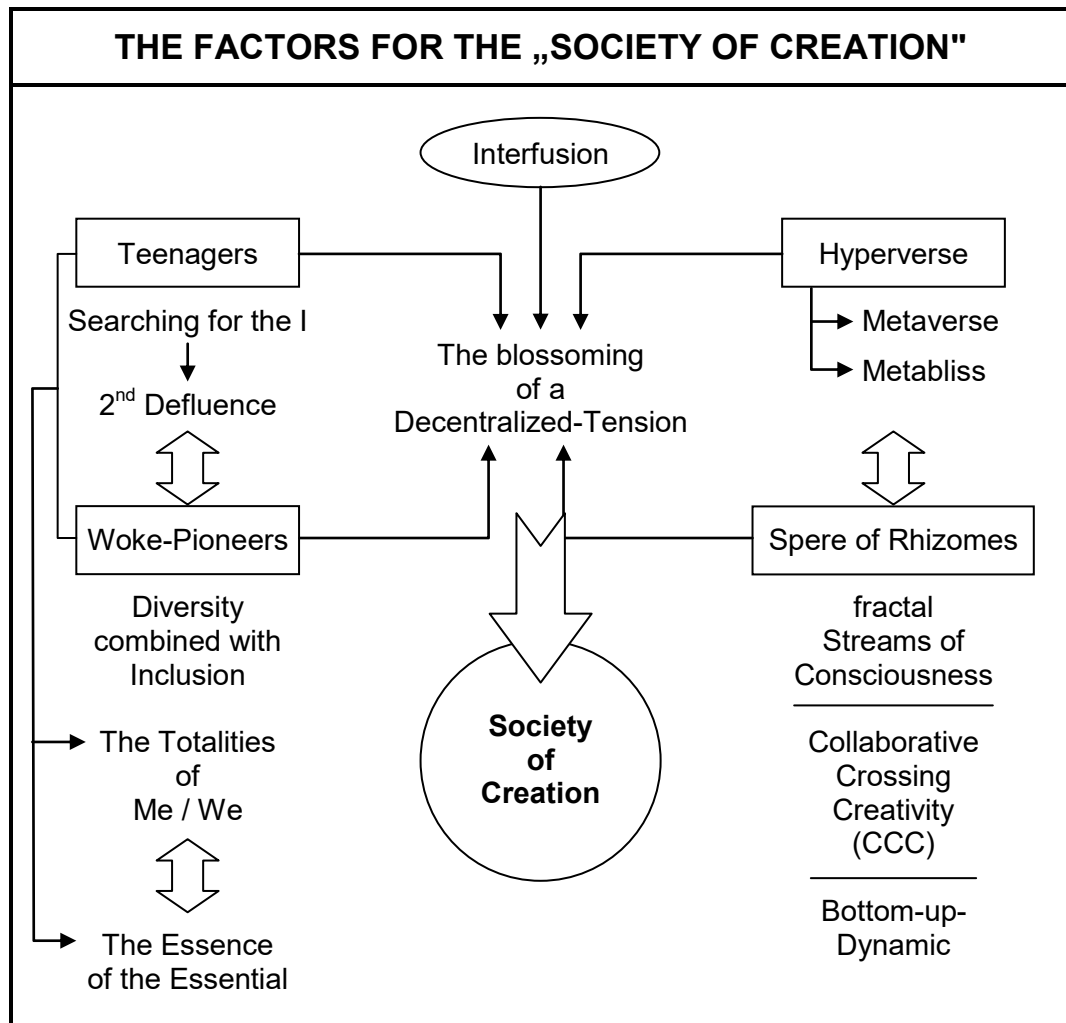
THE FACTORS FOR THE „SOCIETY OF CREATION"

Interfusion

Teenagers

Searching for the I

2$^{nd}$ Defluence

Woke-Pioneers

Diversity combined with Inclusion

The Totalities of Me / We

The Essence of the Essential

The blossoming of a Decentralized-Tension

Society of Creation

Hyperverse

Metaverse

Metabliss

Spere of Rhizomes

fractal Streams of Consciousness

Collaborative Crossing Creativity (CCC)

Bottom-up-Dynamic